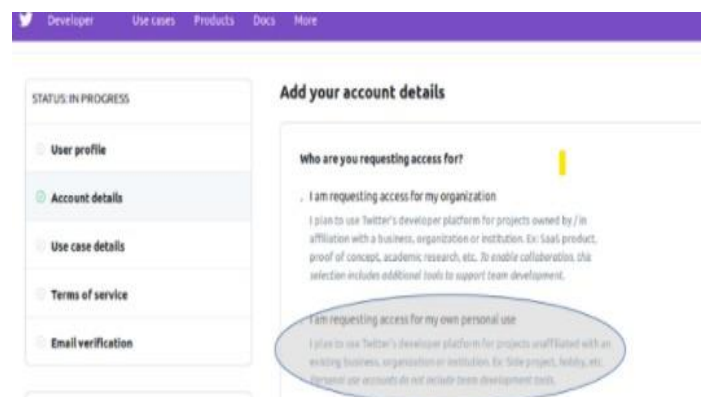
Developer Use cases Products Docs More

STATUS: IN PROGRESS

User profile

Account details

Use case details

Terms of service

Email verification

Add your account details

Who are you requesting access for?

I am requesting access for my organization

I plan to use Twitter's developer platform for projects owned by / in affiliation with a business, organization or institution. Ex: SaaS product, proof of concept, academic research, etc. To enable collaboration, this selection includes additional tools to support team development.

I am requesting access for my own personal use

I plan to use Twitter's developer platform for projects unaffiliated with an existing business, organization or institution. Ex: Side project, hobby, etc. Personal use accounts do not include team development tools.